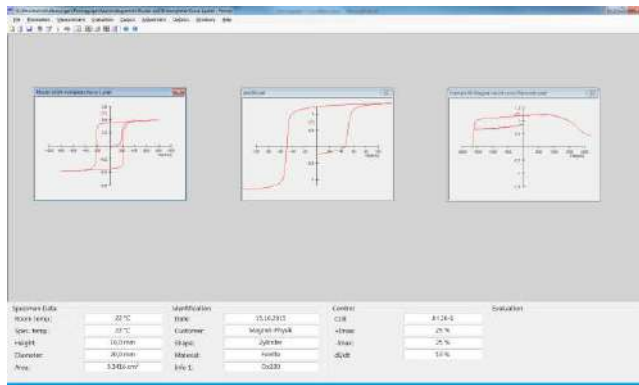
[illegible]

File Parameters Measurement Evaluation Output Adjustment Options Window Help

Room and Temperature Loop

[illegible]

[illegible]

Specimen Data

Room temp.: 22 °C

Spec. temp.: 22 °C

Height: 10,0 mm

Diameter: 20,0 mm

Area: 3,1416 cm²

Identification

Date: 15.10.2015

Customer: Magnet-Physik

Shape: Zylinder

Material: Ferrite

Info 1: Dx200

Control

Coil: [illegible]

+Jmax: 25 %

-Jmax: 25 %

dJ/dt: 50 %

Evaluation